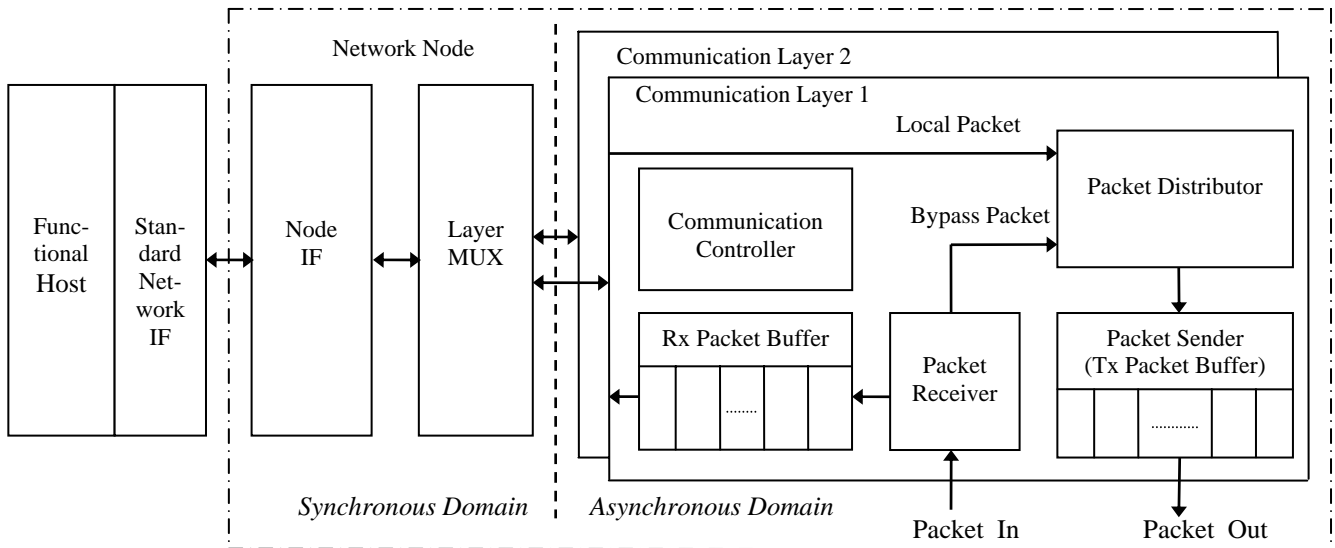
Network Node

Communication Layer 2

Communication Layer 1

Local Packet

Functional Host

Standard Network IF

Node IF

Layer MUX

Communication Controller

Bypass Packet

Packet Distributor

Rx Packet Buffer

........

Packet Receiver

Packet Sender (Tx Packet Buffer)

...........

Synchronous Domain

Asynchronous Domain

Packet In

Packet Out